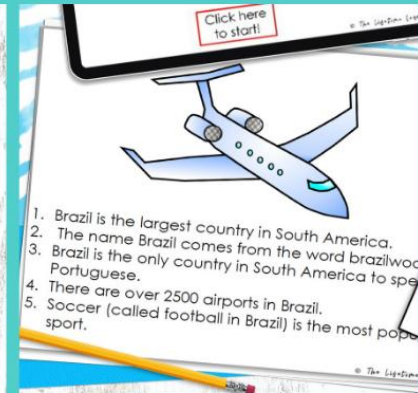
Click here to start!

© The Lifestyle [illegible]

1. Brazil is the largest country in South America.
2. The name Brazil comes from the word brazilwoo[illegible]
3. Brazil is the only country in South America to spe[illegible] Portuguese.
4. There are over 2500 airports in Brazil.
5. Soccer (called football in Brazil) is the most popu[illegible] sport.

© The Lifestyle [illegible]